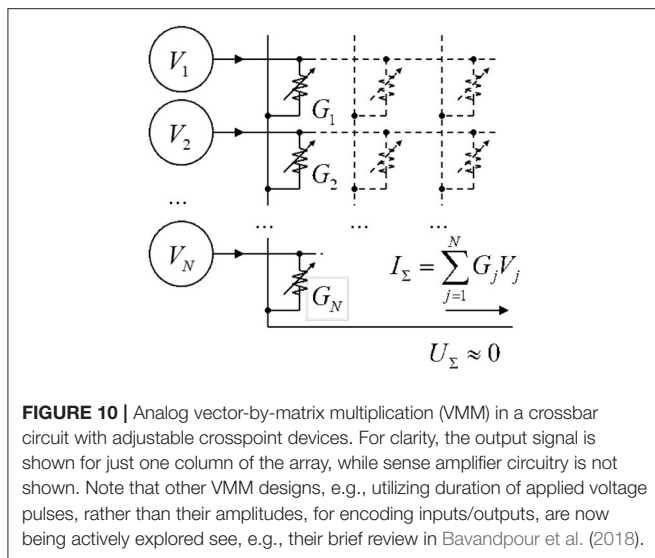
$V_1$

$V_2$

...

$V_N$

$G_1$

$G_2$

...

...

...

$G_N$

$I_\Sigma = \sum_{j=1}^{N} G_j V_j$

$U_\Sigma \approx 0$

**FIGURE 10 |** Analog vector-by-matrix multiplication (VMM) in a crossbar circuit with adjustable crosspoint devices. For clarity, the output signal is shown for just one column of the array, while sense amplifier circuitry is not shown. Note that other VMM designs, e.g., utilizing duration of applied voltage pulses, rather than their amplitudes, for encoding inputs/outputs, are now being actively explored see, e.g., their brief review in Bavandpour et al. (2018).